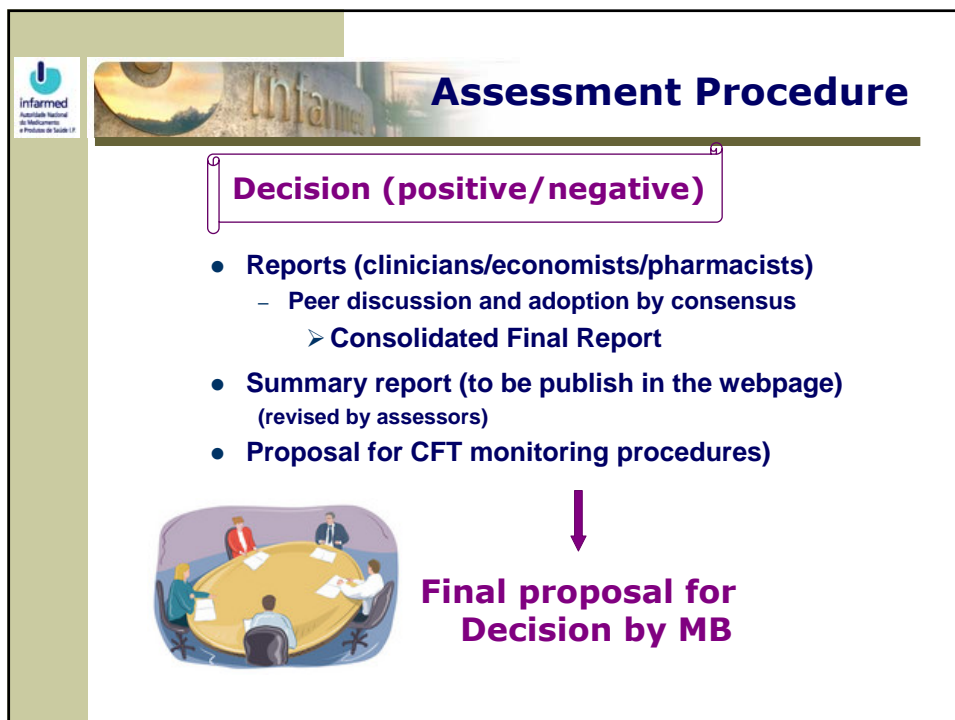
infarmed
Autoridade Nacional do Medicamento e Produtos de Saúde I.P.

infarmed

Assessment Procedure

Decision (positive/negative)

- Reports (clinicians/economists/pharmacists)
  - Peer discussion and adoption by consensus
    - Consolidated Final Report
- Summary report (to be publish in the webpage) (revised by assessors)
- Proposal for CFT monitoring procedures)

Final proposal for Decision by MB